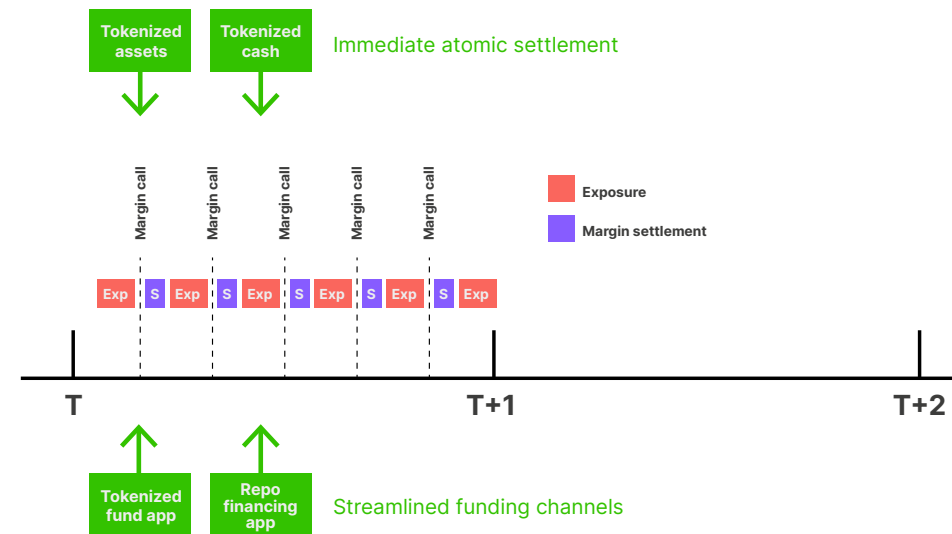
Tokenized assets

Tokenized cash

Immediate atomic settlement

Margin call

Margin call

Margin call

Margin call

Margin call

Exposure

Margin settlement

Exp S Exp S Exp S Exp S Exp S Exp

T

T+1

T+2

Tokenized fund app

Repo financing app

Streamlined funding channels